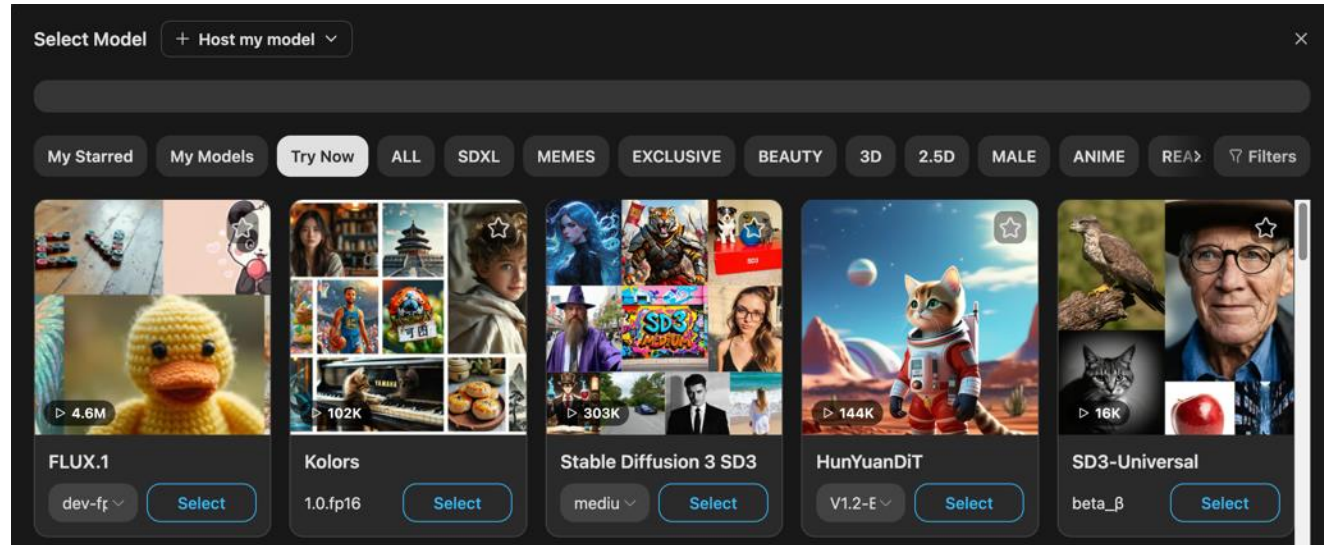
Select Model + Host my model ×

My Starred My Models Try Now ALL SDXL MEMES EXCLUSIVE BEAUTY 3D 2.5D MALE ANIME REA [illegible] Filters

▷ 4.6M
FLUX.1
dev-fp
Select

▷ 102K
Kolors
1.0.fp16
Select

▷ 303K
Stable Diffusion 3 SD3
mediu
Select

▷ 144K
HunYuanDiT
V1.2-E
Select

▷ 16K
SD3-Universal
beta_β
Select